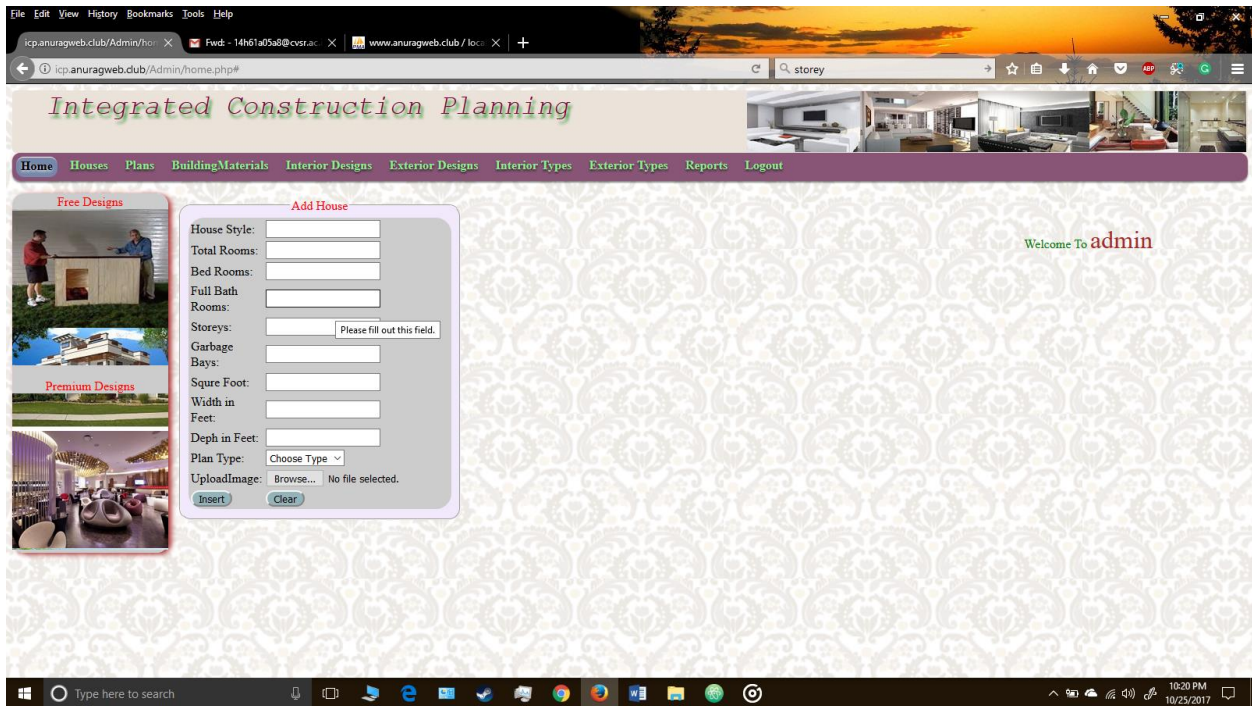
File Edit View History Bookmarks Tools Help

icp.anuragweb.club/Admin/ho ×   Fwd: - 14h61a05a8@cvsr.ac ×   www.anuragweb.club / loca ×   +

icp.anuragweb.club/Admin/home.php#

storey

Integrated Construction Planning

Home   Houses   Plans   BuildingMaterials   Interior Designs   Exterior Designs   Interior Types   Exterior Types   Reports   Logout

Free Designs

Premium Designs

Add House

House Style:
Total Rooms:
Bed Rooms:
Full Bath Rooms:
Storeys:   Please fill out this field.
Garbage Bays:
Squre Foot:
Width in Feet:
Deph in Feet:
Plan Type: Choose Type
UploadImage: Browse... No file selected.
Insert   Clear

Welcome To admin

Type here to search

10:20 PM
10/25/2017